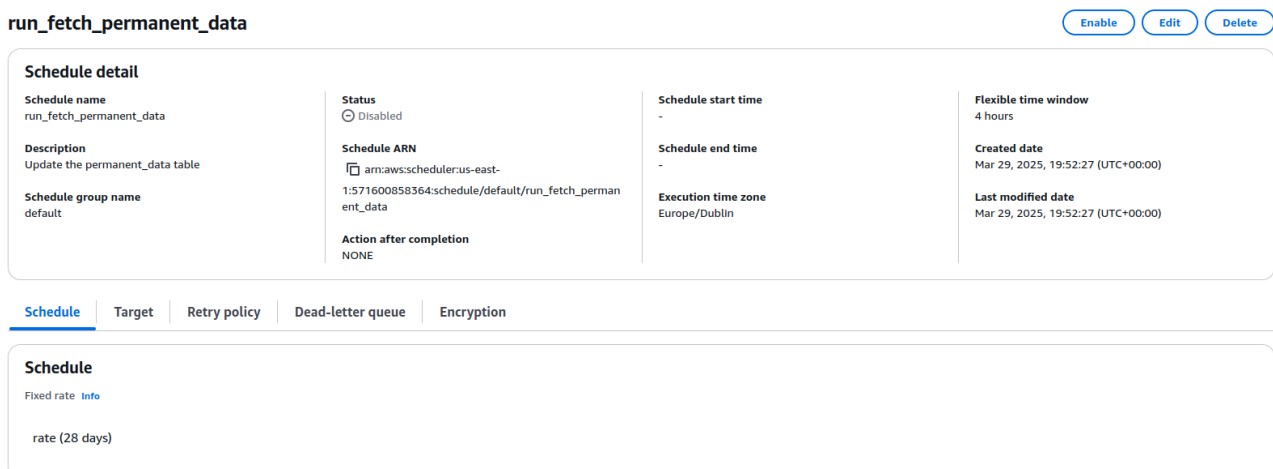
run_fetch_permanent_data

Enable Edit Delete

Schedule detail

Schedule name
run_fetch_permanent_data

Description
Update the permanent_data table

Schedule group name
default

Status
Disabled

Schedule ARN
arn:aws:scheduler:us-east-1:571600858364:schedule/default/run_fetch_permanent_data

Action after completion
NONE

Schedule start time
-

Schedule end time
-

Execution time zone
Europe/Dublin

Flexible time window
4 hours

Created date
Mar 29, 2025, 19:52:27 (UTC+00:00)

Last modified date
Mar 29, 2025, 19:52:27 (UTC+00:00)

Schedule Target Retry policy Dead-letter queue Encryption

Schedule

Fixed rate Info

rate (28 days)